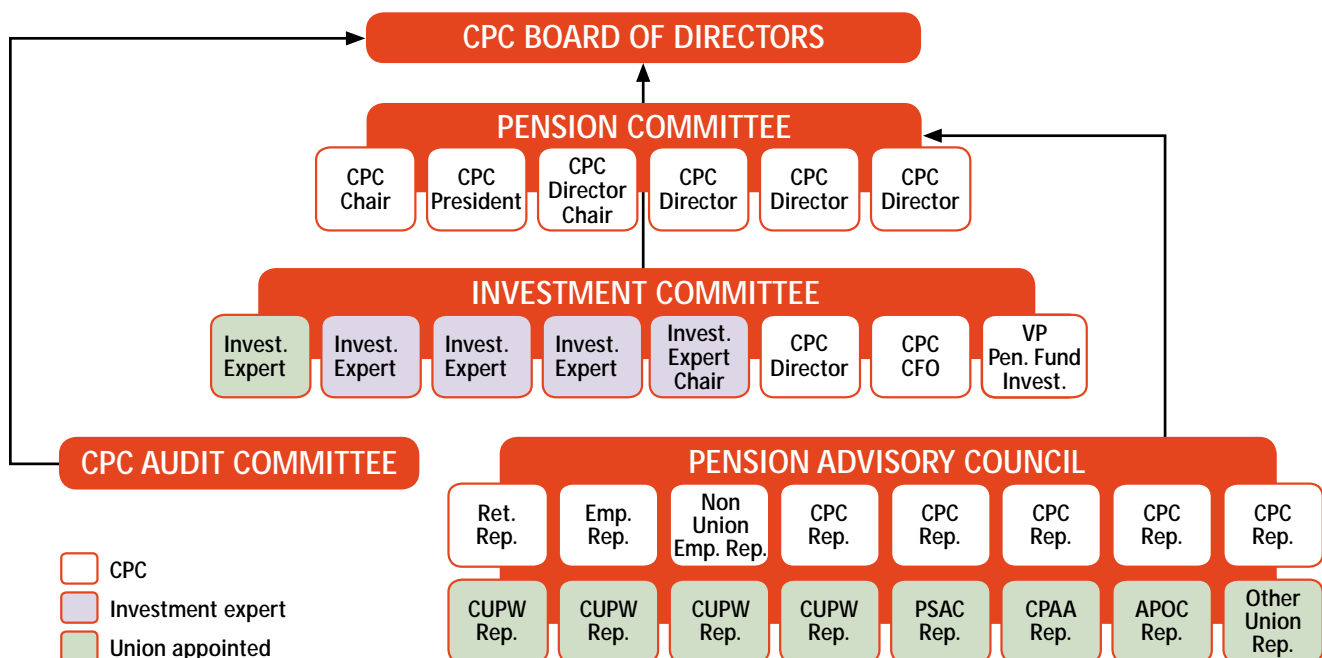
CPC BOARD OF DIRECTORS

PENSION COMMITTEE

CPC Chair
CPC President
CPC Director Chair
CPC Director
CPC Director
CPC Director

INVESTMENT COMMITTEE

Invest. Expert
Invest. Expert
Invest. Expert
Invest. Expert
Invest. Expert Chair
CPC Director
CPC CFO
VP Pen. Fund Invest.

CPC AUDIT COMMITTEE

PENSION ADVISORY COUNCIL

Ret. Rep.
Emp. Rep.
Non Union Emp. Rep.
CPC Rep.
CPC Rep.
CPC Rep.
CPC Rep.
CPC Rep.

CUPW Rep.
CUPW Rep.
CUPW Rep.
CUPW Rep.
PSAC Rep.
CPAA Rep.
APOC Rep.
Other Union Rep.

CPC
Investment expert
Union appointed